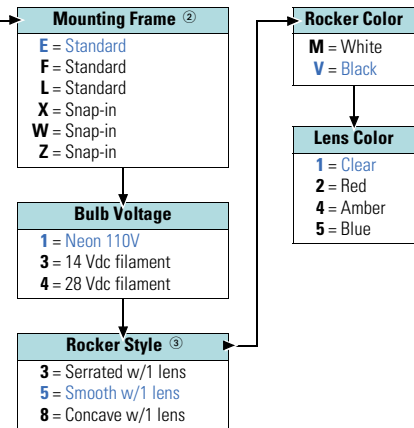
Mounting Frame ②

E = Standard
F = Standard
L = Standard
X = Snap-in
W = Snap-in
Z = Snap-in

Bulb Voltage

1 = Neon 110V
3 = 14 Vdc filament
4 = 28 Vdc filament

Rocker Style ③

3 = Serrated w/1 lens
5 = Smooth w/1 lens
8 = Concave w/1 lens

Rocker Color

M = White
V = Black

Lens Color

1 = Clear
2 = Red
4 = Amber
5 = Blue